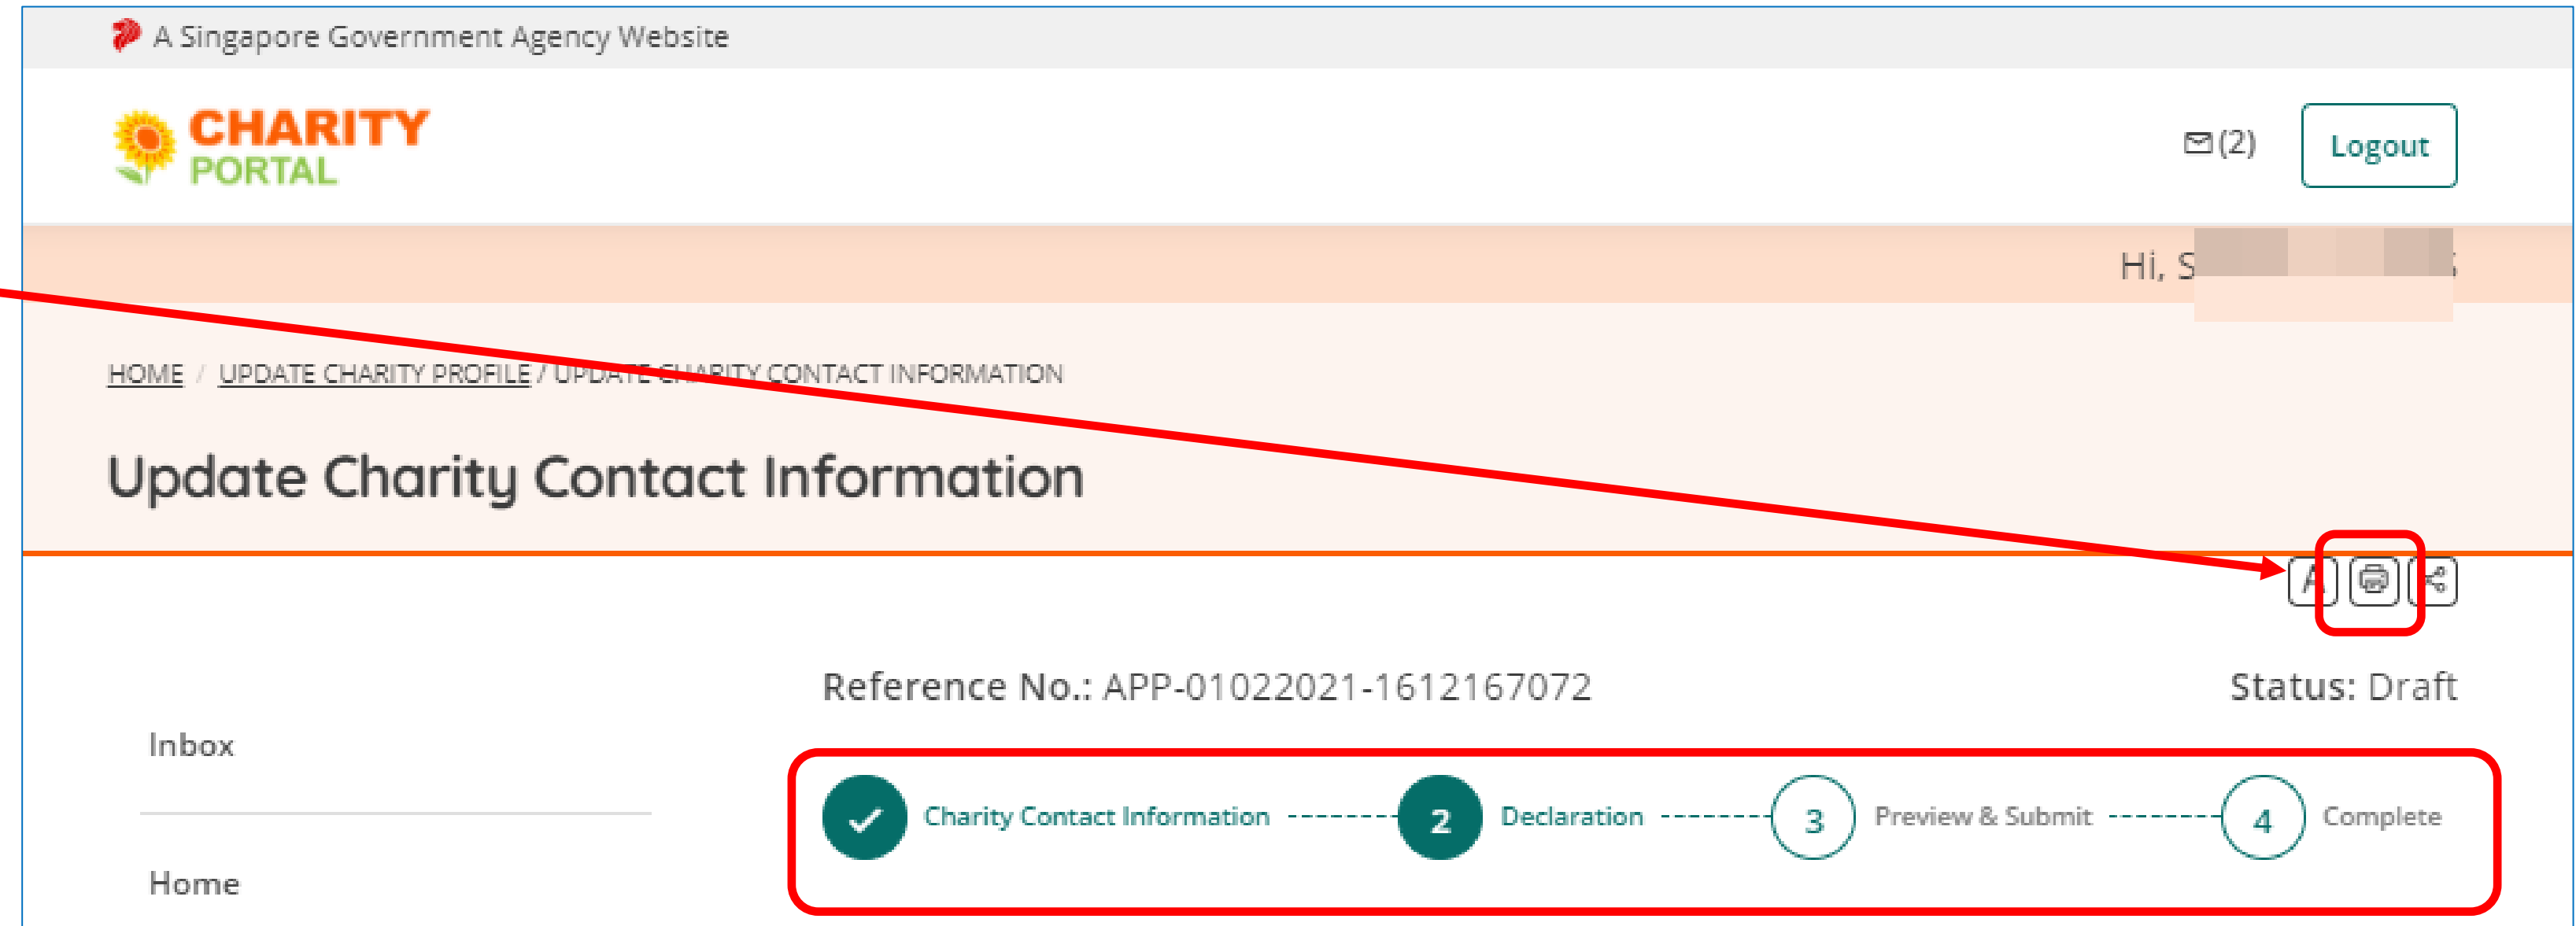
A Singapore Government Agency Website

CHARITY PORTAL

(2)

Logout

Hi, S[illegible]

HOME / UPDATE CHARITY PROFILE / UPDATE CHARITY CONTACT INFORMATION

Update Charity Contact Information

Reference No.: APP-01022021-1612167072

Status: Draft

Inbox

Home

Charity Contact Information

2 Declaration

3 Preview & Submit

4 Complete